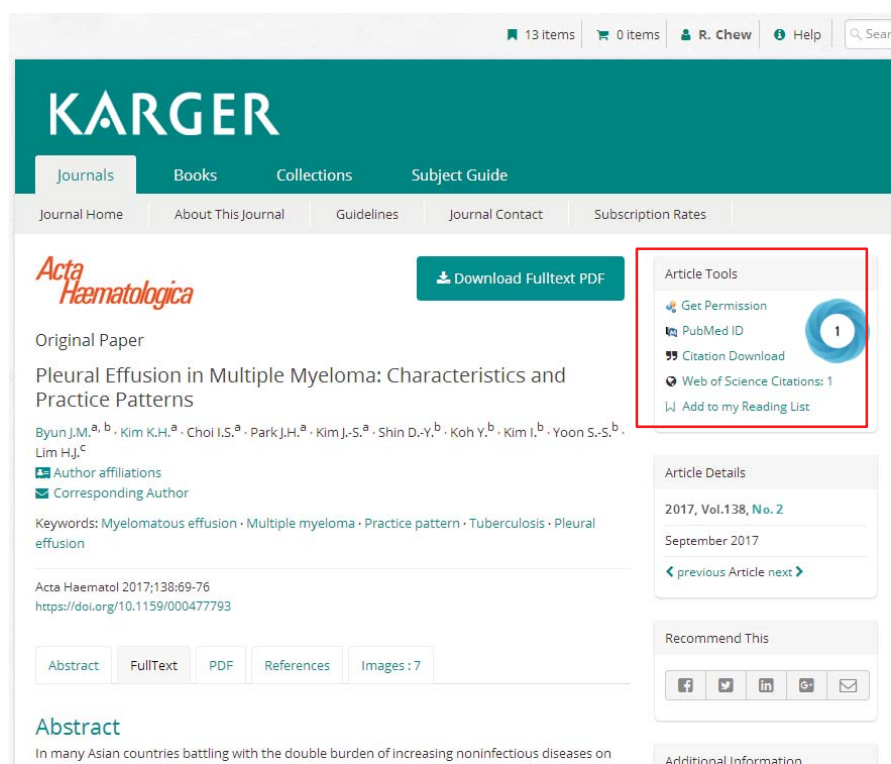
13 items  0 items  R. Chew  Help  Sear

KARGER

Journals  Books  Collections  Subject Guide

Journal Home  About This Journal  Guidelines  Journal Contact  Subscription Rates

Acta Hæmatologica

Download Fulltext PDF

Original Paper

Pleural Effusion in Multiple Myeloma: Characteristics and Practice Patterns

Byun J.M.$^{a, b}$ · Kim K.H.$^{a}$ · Choi I.S.$^{a}$ · Park J.H.$^{a}$ · Kim J.-S.$^{a}$ · Shin D.-Y.$^{b}$ · Koh Y.$^{b}$ · Kim I.$^{b}$ · Yoon S.-S.$^{b}$ · Lim H.J.$^{c}$

Author affiliations

Corresponding Author

Keywords: Myelomatous effusion · Multiple myeloma · Practice pattern · Tuberculosis · Pleural effusion

Acta Haematol 2017;138:69-76
https://doi.org/10.1159/000477793

Abstract  FullText  PDF  References  Images : 7

Abstract

In many Asian countries battling with the double burden of increasing noninfectious diseases on

Article Tools

Get Permission

PubMed ID

Citation Download

Web of Science Citations: 1

Add to my Reading List

1

Article Details

2017, Vol.138, No. 2

September 2017

previous Article next

Recommend This

Additional Information